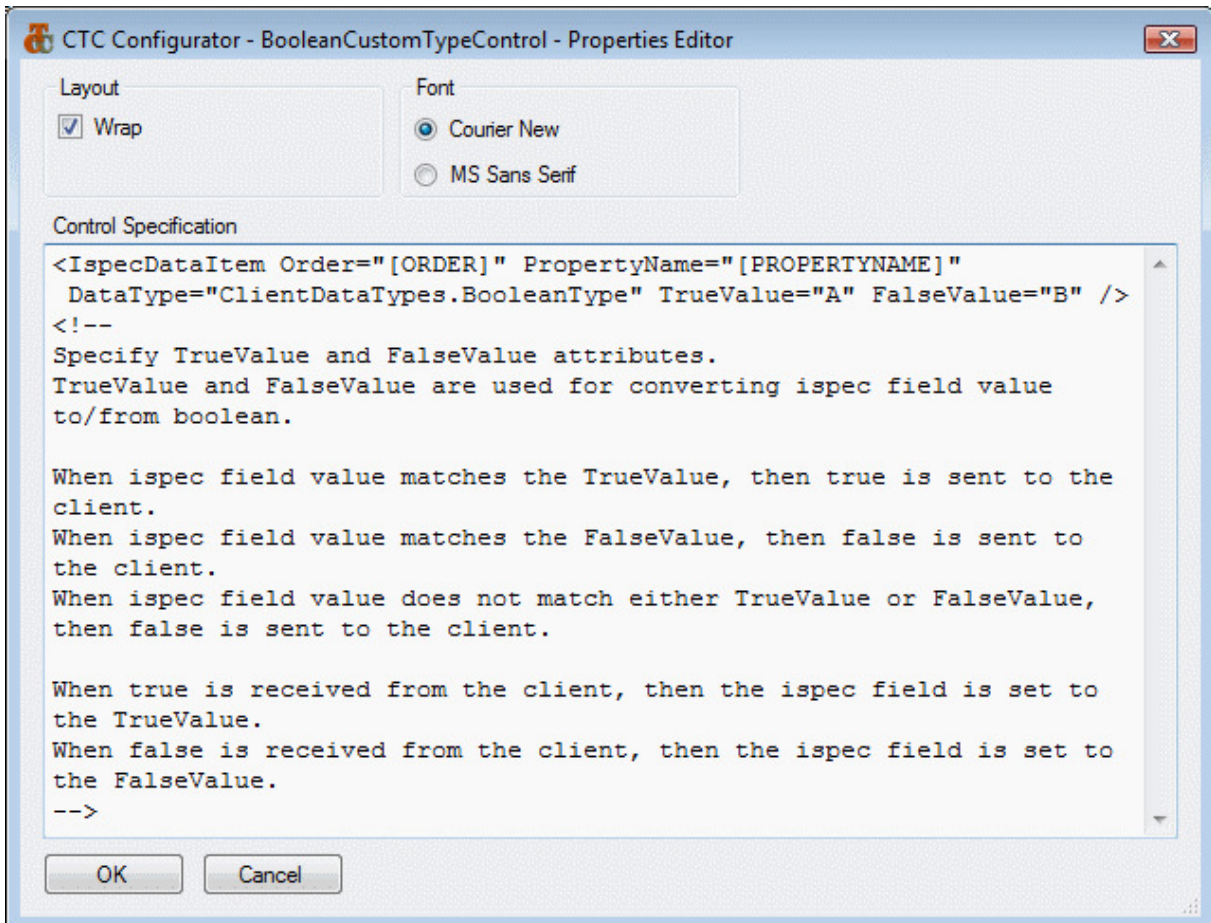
CTC Configurator - BooleanCustomTypeControl - Properties Editor

Layout
Wrap

Font
Courier New
MS Sans Serif

Control Specification

<IspecDataItem Order="[ORDER]" PropertyName="[PROPERTYNAME]" DataType="ClientDataTypes.BooleanType" TrueValue="A" FalseValue="B" />
<!--
Specify TrueValue and FalseValue attributes.
TrueValue and FalseValue are used for converting ispec field value to/from boolean.

When ispec field value matches the TrueValue, then true is sent to the client.
When ispec field value matches the FalseValue, then false is sent to the client.
When ispec field value does not match either TrueValue or FalseValue, then false is sent to the client.

When true is received from the client, then the ispec field is set to the TrueValue.
When false is received from the client, then the ispec field is set to the FalseValue.
-->

OK
Cancel